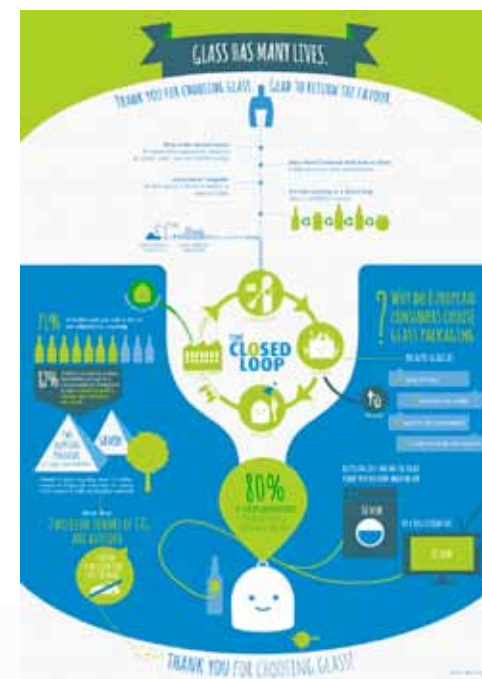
GLASS HAS MANY LIVES.

THANK YOU FOR CHOOSING GLASS. GLAD TO RETURN THE FAVOUR

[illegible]

THE CLOSED LOOP

71% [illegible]

12% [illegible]

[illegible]

WHY DO EUROPEAN CONSUMERS CHOOSE GLASS PACKAGING

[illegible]

80%

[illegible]

THANK YOU FOR CHOOSING GLASS!